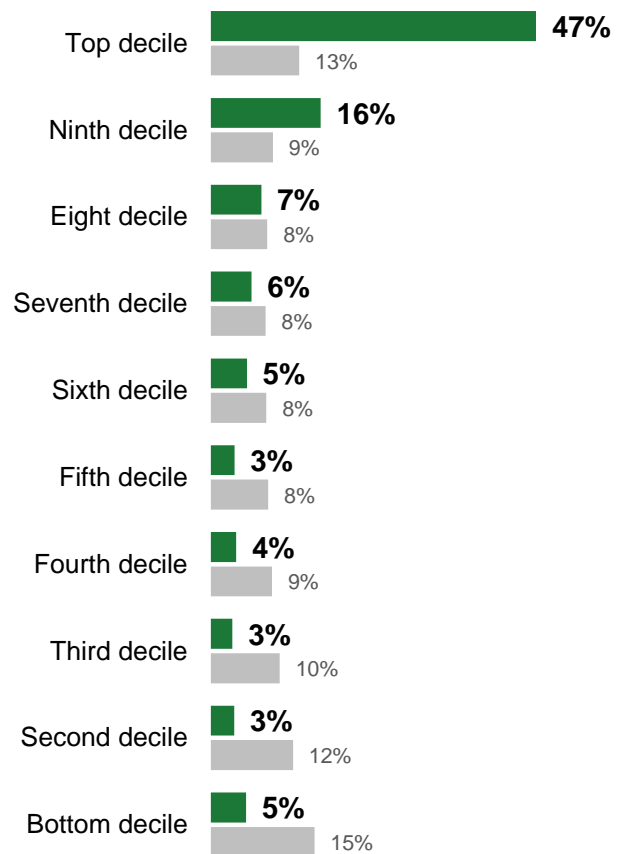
Top decile 47% 13%

Ninth decile 16% 9%

Eight decile 7% 8%

Seventh decile 6% 8%

Sixth decile 5% 8%

Fifth decile 3% 8%

Fourth decile 4% 9%

Third decile 3% 10%

Second decile 3% 12%

Bottom decile 5% 15%